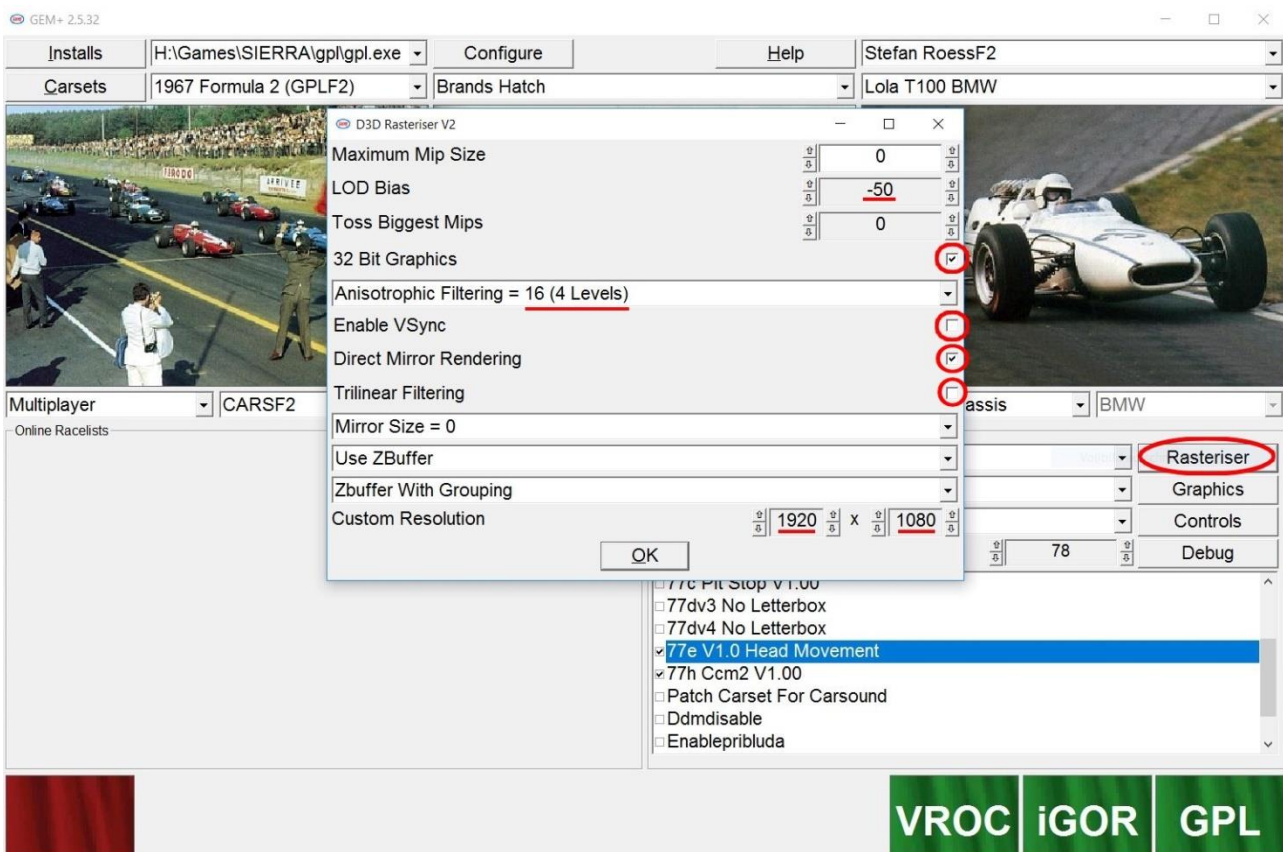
GEM+ 2.5.32

Installs
H:\Games\SIERRA\gpl\gpl.exe
Configure
Help
Stefan RoessF2
Carsets
1967 Formula 2 (GPLF2)
Brands Hatch
Lola T100 BMW

D3D Rasteriser V2
Maximum Mip Size 0
LOD Bias -50
Toss Biggest Mips 0
32 Bit Graphics
Anisotrophic Filtering = 16 (4 Levels)
Enable VSync
Direct Mirror Rendering
Trilinear Filtering
Mirror Size = 0
Use ZBuffer
Zbuffer With Grouping
Custom Resolution 1920 x 1080
OK

Multiplayer
CARSF2
assis
BMW
Online Racelists
Rasteriser
Graphics
Controls
78
Debug
77c Pit Stop V1.00
77dv3 No Letterbox
77dv4 No Letterbox
77e V1.0 Head Movement
77h Ccm2 V1.00
Patch Carset For Carsound
Ddmdisable
Enablepribluda

VROC
iGOR
GPL